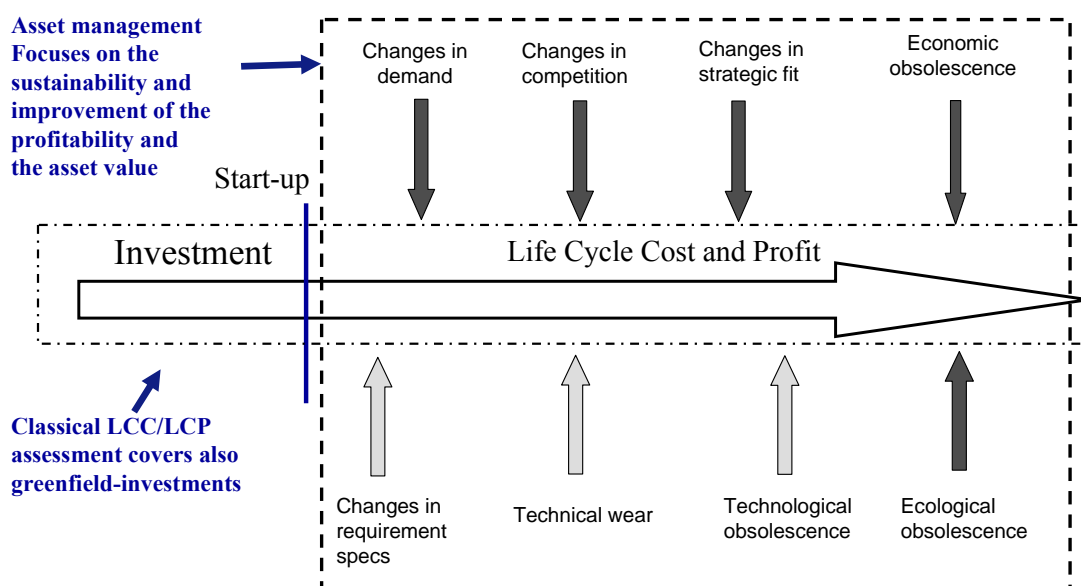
Asset management Focuses on the sustainability and improvement of the profitability and the asset value

Changes in demand

Changes in competition

Changes in strategic fit

Economic obsolescence

Start-up

Investment

Life Cycle Cost and Profit

Classical LCC/LCP assessment covers also greenfield-investments

Changes in requirement specs

Technical wear

Technological obsolescence

Ecological obsolescence